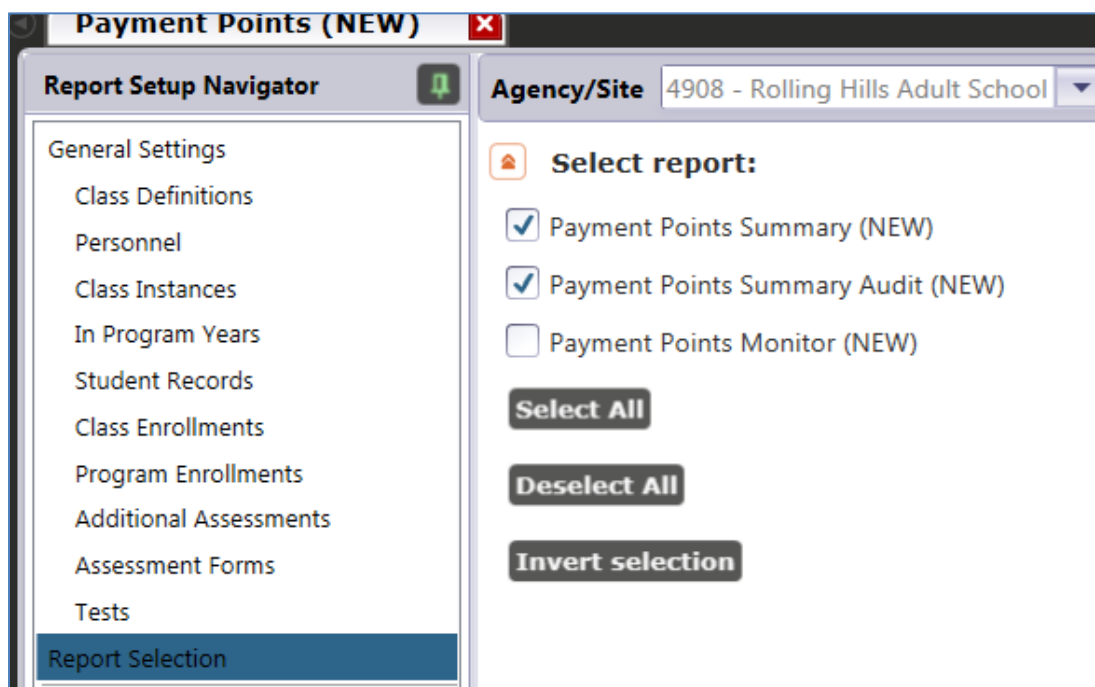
Payment Points (NEW)

Report Setup Navigator

General Settings
Class Definitions
Personnel
Class Instances
In Program Years
Student Records
Class Enrollments
Program Enrollments
Additional Assessments
Assessment Forms
Tests
Report Selection

Agency/Site 4908 - Rolling Hills Adult School

Select report:

Payment Points Summary (NEW)

Payment Points Summary Audit (NEW)

Payment Points Monitor (NEW)

Select All

Deselect All

Invert selection